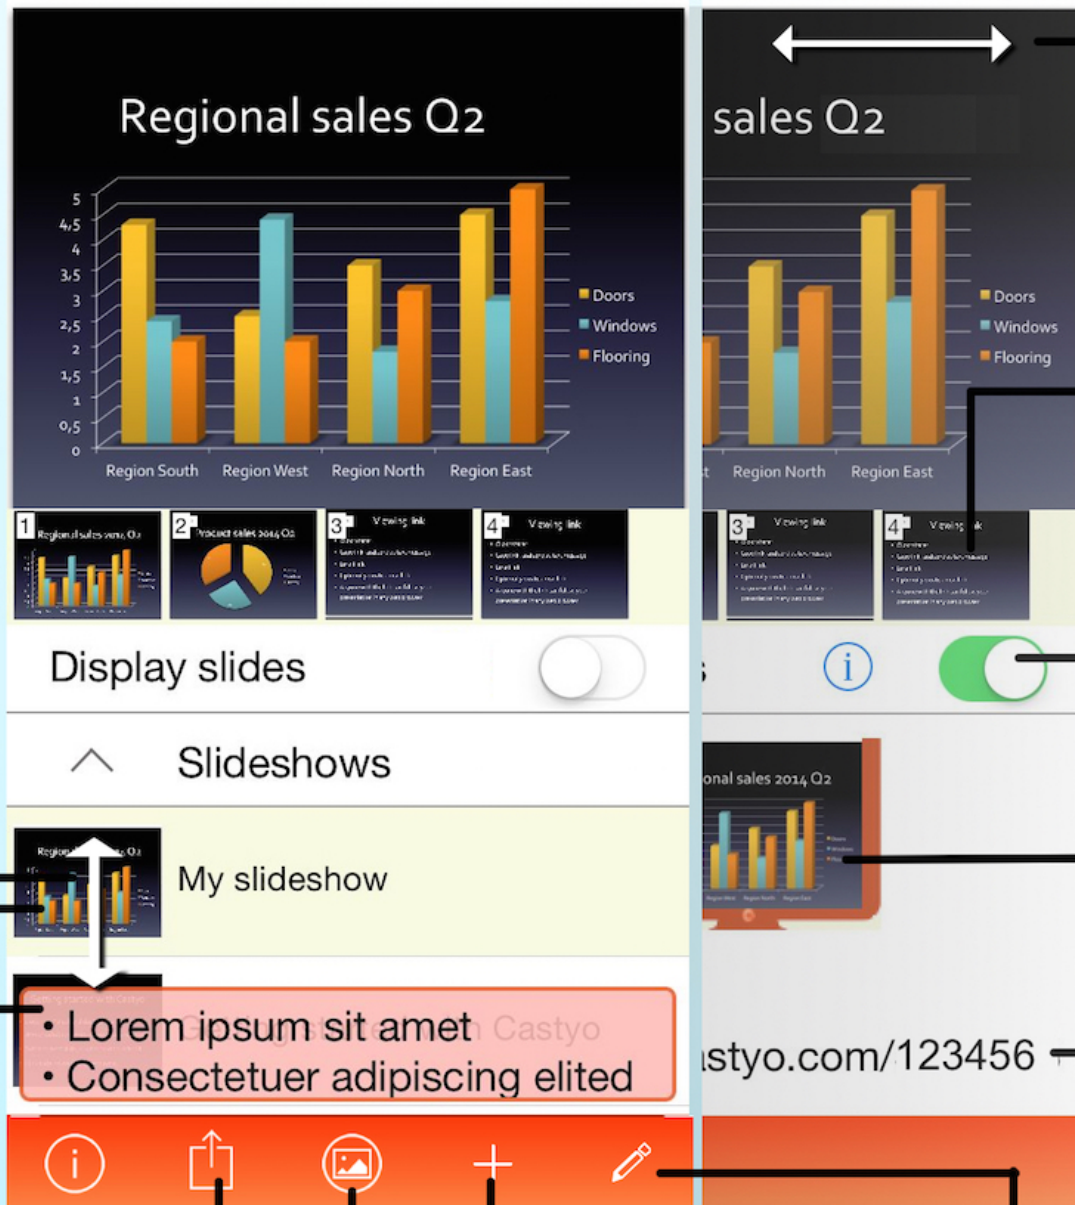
Regional sales Q2

5
4,5
4
3,5
3
2,5
2
1,5
1
0,5
0

Doors
Windows
Flooring

Region South Region West Region North Region East

1 Regional sales 2014 Q2
2 Product sales 2014 Q2
3 Viewing link
4 Viewing link

Display slides

Slideshows

My slideshow

• Lorem ipsum sit amet
• Consectetuer adipiscing elited

sales Q2

Doors
Windows
Flooring

Region North Region East

3 Viewing link
4 Viewing link

onal sales 2014 Q2

styo.com/123456